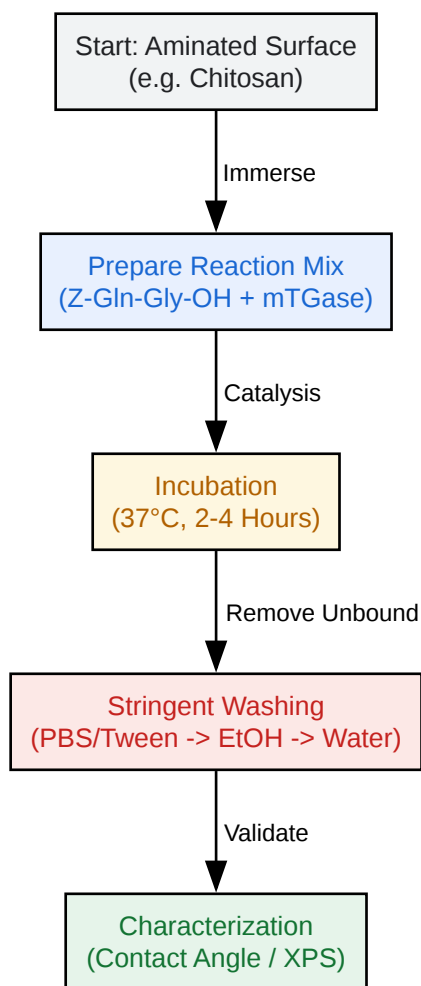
Start: Aminated Surface
(e.g. Chitosan)

Immerse

Prepare Reaction Mix
(Z-Gln-Gly-OH + mTGase)

Catalysis

Incubation
(37°C, 2-4 Hours)

Remove Unbound

Stringent Washing
(PBS/Tween -> EtOH -> Water)

Validate

Characterization
(Contact Angle / XPS)